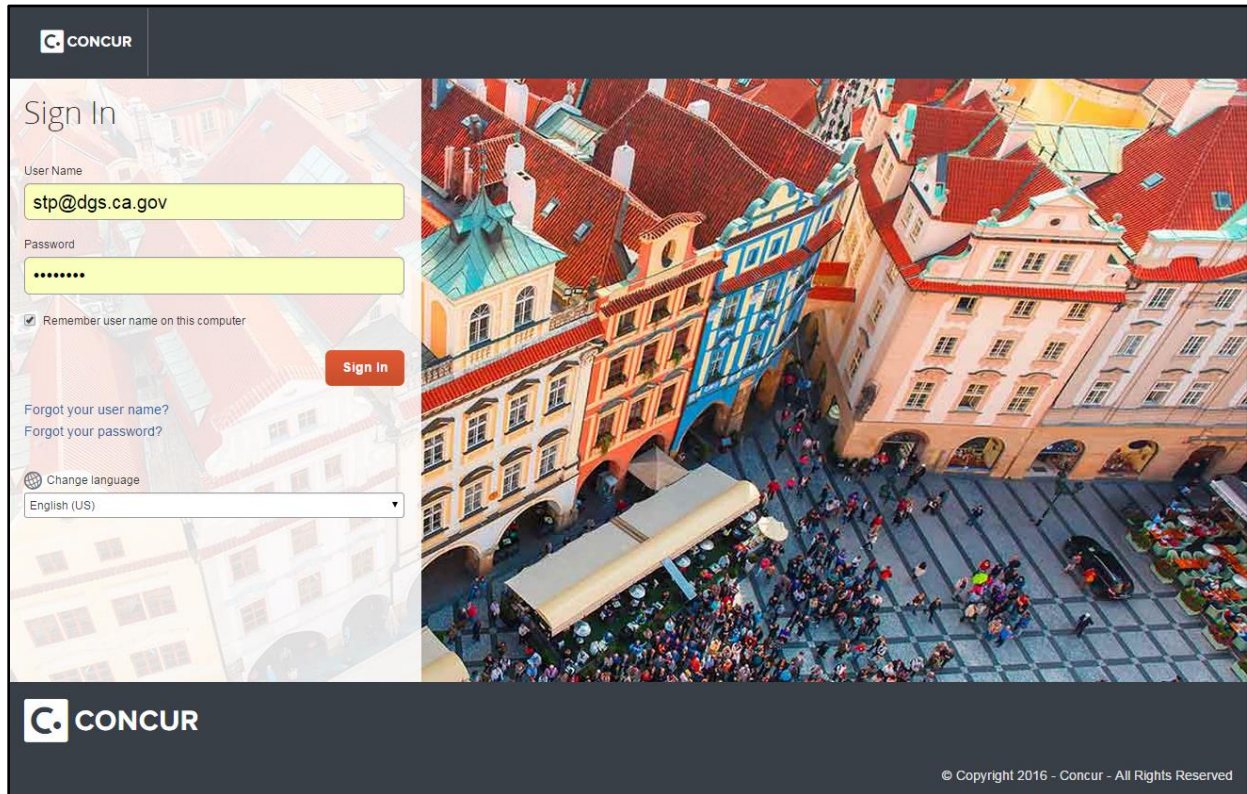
CONCUR

Sign In

User Name

stp@dgs.ca.gov

Password

••••••••

Remember user name on this computer

Sign In

Forgot your user name?
Forgot your password?

Change language

English (US)

CONCUR

© Copyright 2016 - Concur - All Rights Reserved